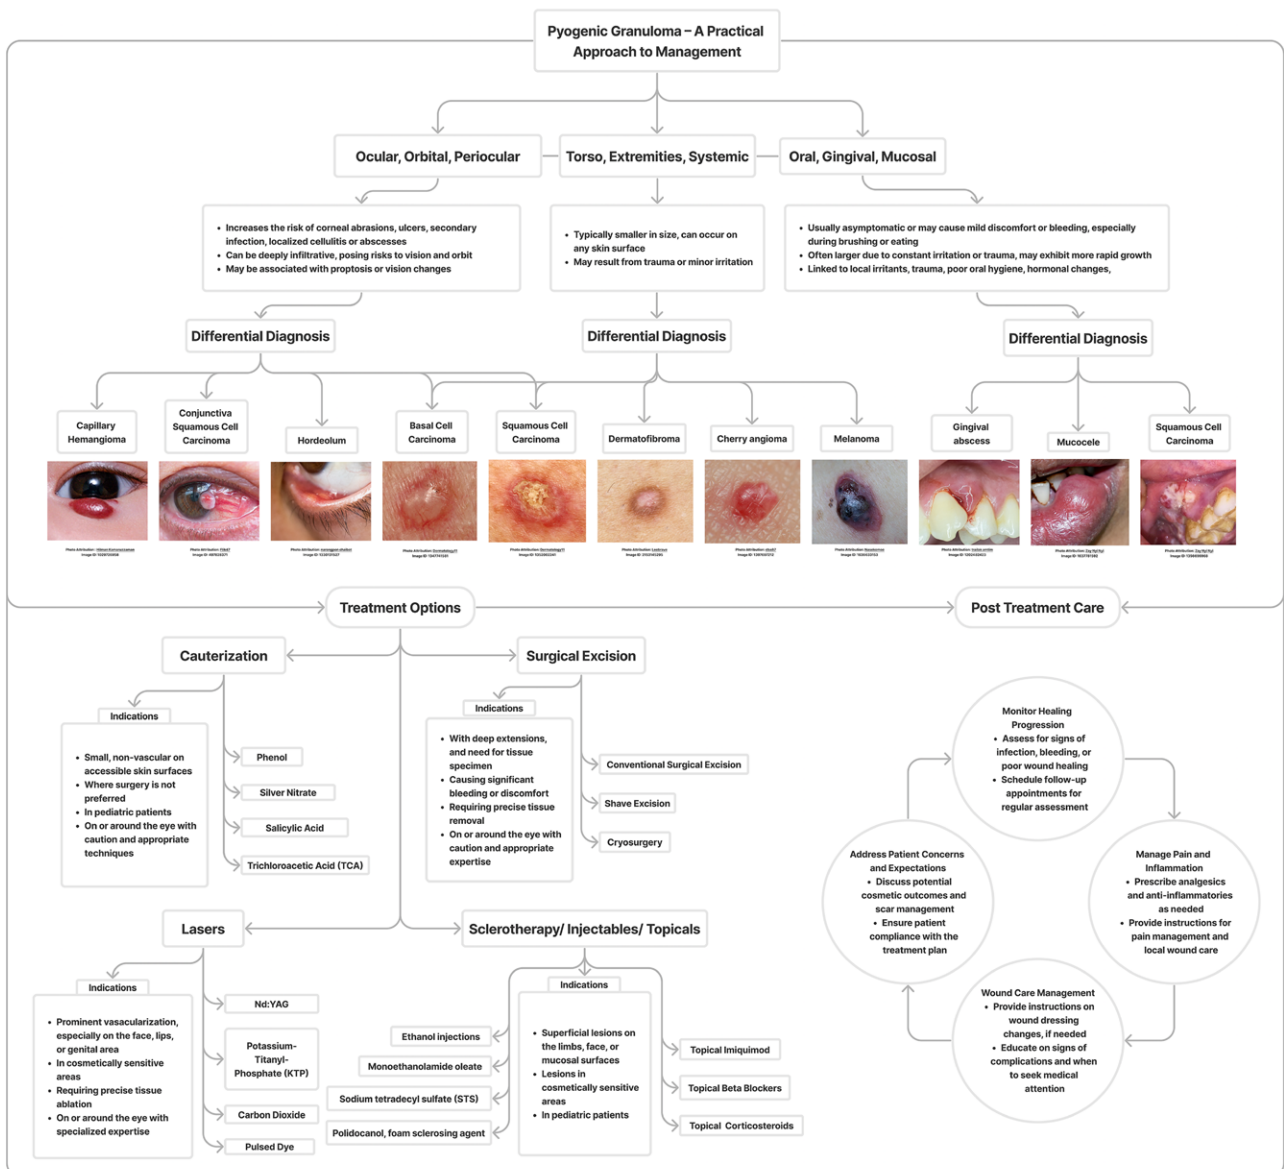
Pyogenic Granuloma – A Practical Approach to Management

Ocular, Orbital, Periocular

Torso, Extremities, Systemic

Oral, Gingival, Mucosal

- Increases the risk of corneal abrasions, ulcers, secondary infection, localized cellulitis or abscesses
- Can be deeply infiltrative, posing risks to vision and orbit
- May be associated with proptosis or vision changes

- Typically smaller in size, can occur on any skin surface
- May result from trauma or minor irritation

- Usually asymptomatic or may cause mild discomfort or bleeding, especially during brushing or eating
- Often larger due to constant irritation or trauma, may exhibit more rapid growth
- Linked to local irritants, trauma, poor oral hygiene, hormonal changes,

Differential Diagnosis

Differential Diagnosis

Differential Diagnosis

Capillary Hemangioma

Conjunctiva Squamous Cell Carcinoma

Hordeolum

Basal Cell Carcinoma

Squamous Cell Carcinoma

Dermatofibroma

Cherry angioma

Melanoma

Gingival abscess

Mucocele

Squamous Cell Carcinoma

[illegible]

Treatment Options

Post Treatment Care

Cauterization

Indications

- Small, non-vascular on accessible skin surfaces
- Where surgery is not preferred
- In pediatric patients
- On or around the eye with caution and appropriate techniques

Phenol

Silver Nitrate

Salicylic Acid

Trichloroacetic Acid (TCA)

Surgical Excision

Indications

- With deep extensions, and need for tissue specimen
- Causing significant bleeding or discomfort
- Requiring precise tissue removal
- On or around the eye with caution and appropriate expertise

Conventional Surgical Excision

Shave Excision

Cryosurgery

Monitor Healing Progression
- Assess for signs of infection, bleeding, or poor wound healing
- Schedule follow-up appointments for regular assessment

Manage Pain and Inflammation
- Prescribe analgesics and anti-inflammatories as needed
- Provide instructions for pain management and local wound care

Wound Care Management
- Provide instructions on wound dressing changes, if needed
- Educate on signs of complications and when to seek medical attention

Address Patient Concerns and Expectations
- Discuss potential cosmetic outcomes and scar management
- Ensure patient compliance with the treatment plan

Lasers

Indications

- Prominent vasacularization, especially on the face, lips, or genital area
- In cosmetically sensitive areas
- Requiring precise tissue ablation
- On or around the eye with specialized expertise

Nd:YAG

Potassium-Titanyl-Phosphate (KTP)

Carbon Dioxide

Pulsed Dye

Sclerotherapy/ Injectables/ Topicals

Indications

- Superficial lesions on the limbs, face, or mucosal surfaces
- Lesions in cosmetically sensitive areas
- In pediatric patients

Ethanol injections

Monoethanolamide oleate

Sodium tetradecyl sulfate (STS)

Polidocanol, foam sclerosing agent

Topical Imiquimod

Topical Beta Blockers

Topical Corticosteroids